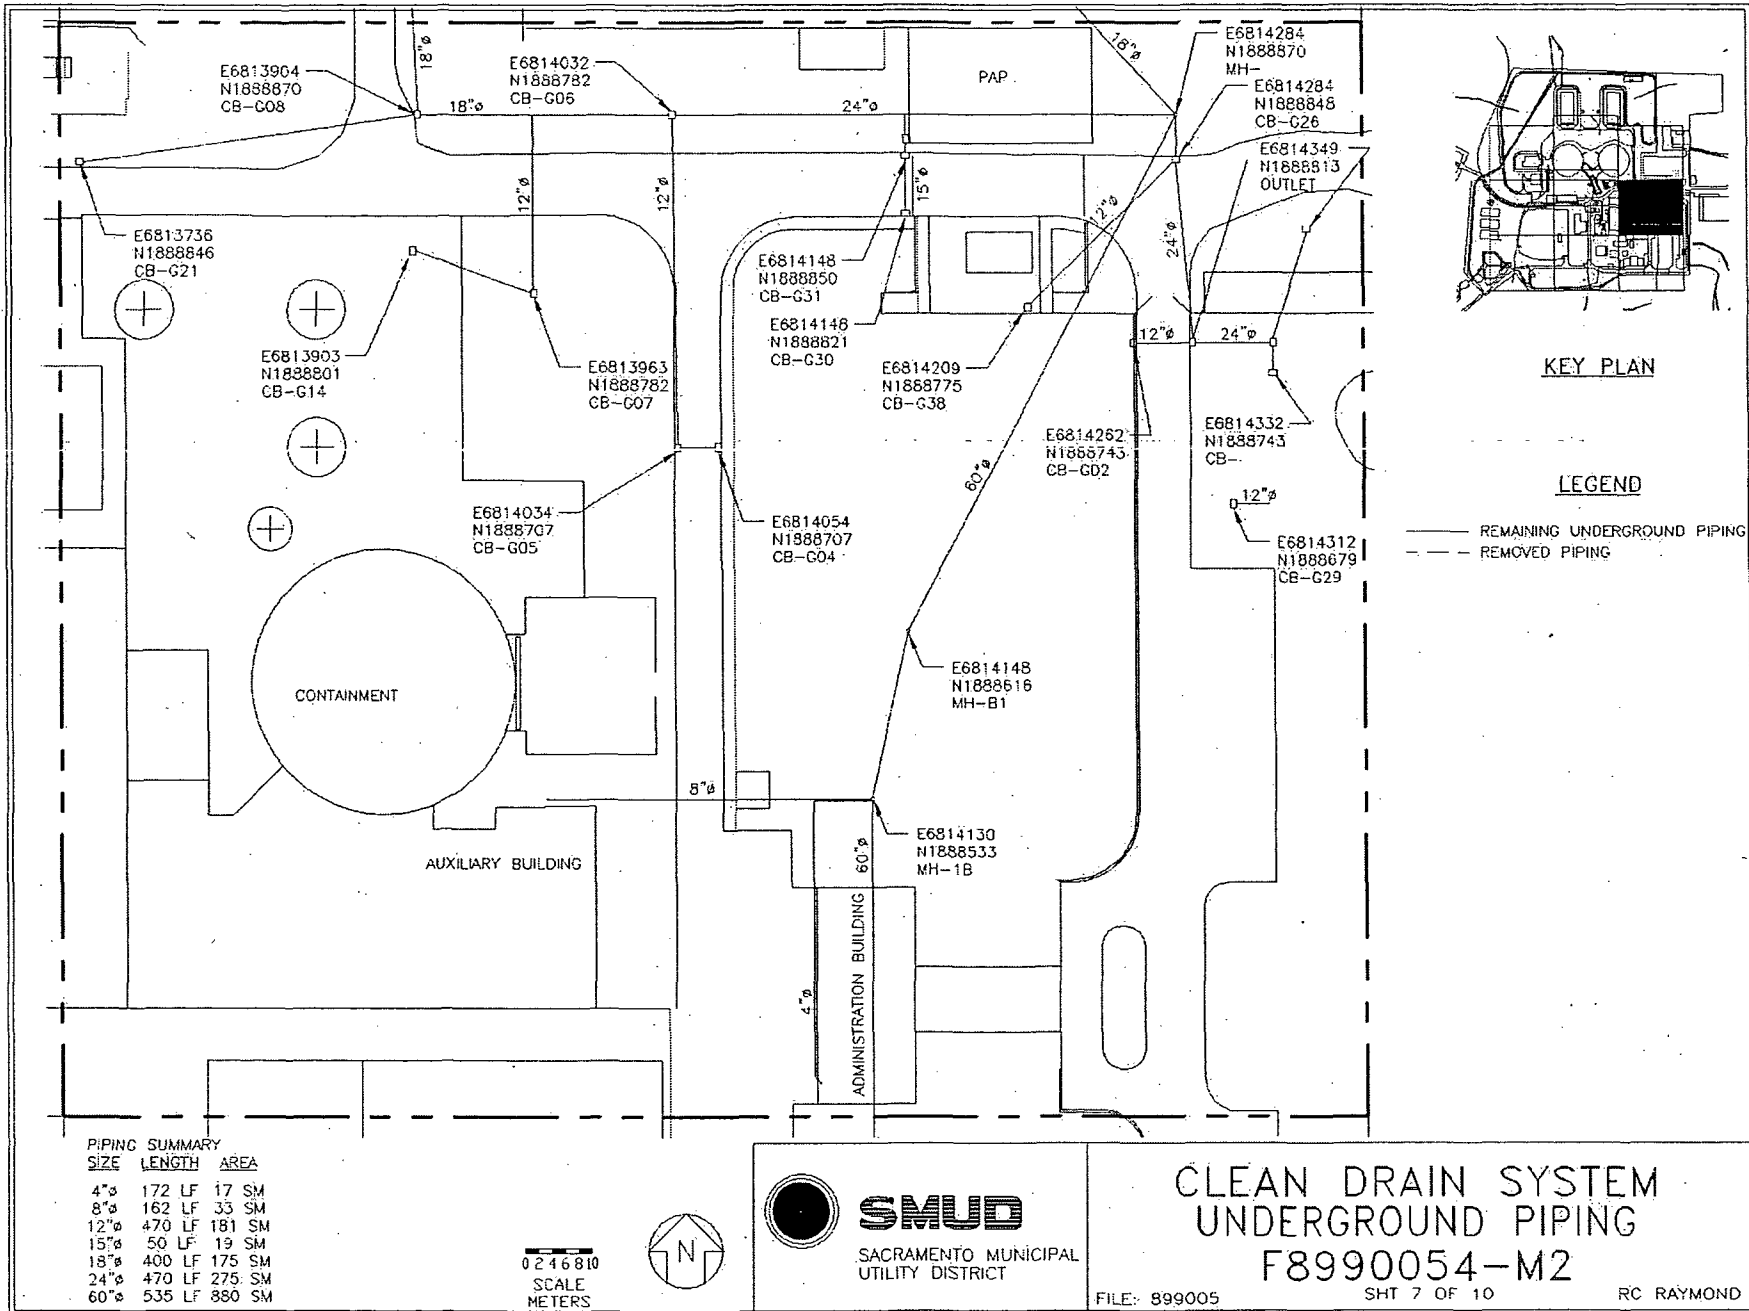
E6813904
N1888870
CB-G08

18"ø

18"ø

E6814032
N1888782
CB-G06

24"ø

PAP

18"ø

E6814284
N1888870
MH-

E6814284
N1888848
CB-G26

E6814349
N1888813
OUTLET

12"ø

12"ø

15"ø

12"ø

24"ø

E6813736
N1888846
CB-G21

E6814148
N1888850
CB-G31

E6814148
N1888821
CB-G30

E6813903
N1888801
CB-G14

E6813963
N1888782
CB-G07

E6814209
N1888775
CB-G38

12"ø

24"ø

E6814262
N1888743
CB-G02

E6814332
N1888743
CB-

60"ø

12"ø

E6814034
N1888707
CB-G05

E6814054
N1888707
CB-G04

E6814312
N1888679
CB-G29

KEY PLAN

LEGEND

REMAINING UNDERGROUND PIPING
REMOVED PIPING

CONTAINMENT

E6814148
N1888616
MH-B1

8"ø

E6814130
N1888533
MH-1B

60"ø

AUXILIARY BUILDING

ADMINISTRATION BUILDING

4"ø

PIPING SUMMARY

| SIZE | LENGTH | AREA |
|---|---|---|
| 4"ø | 172 LF | 17 SM |
| 8"ø | 162 LF | 33 SM |
| 12"ø | 470 LF | 181 SM |
| 15"ø | 50 LF | 19 SM |
| 18"ø | 400 LF | 175 SM |
| 24"ø | 470 LF | 275 SM |
| 60"ø | 535 LF | 880 SM |

0 2 4 6 8 10
SCALE
METERS

N

SMUD
SACRAMENTO MUNICIPAL UTILITY DISTRICT

CLEAN DRAIN SYSTEM
UNDERGROUND PIPING
F8990054-M2

FILE: 899005
SHT 7 OF 10
RC RAYMOND